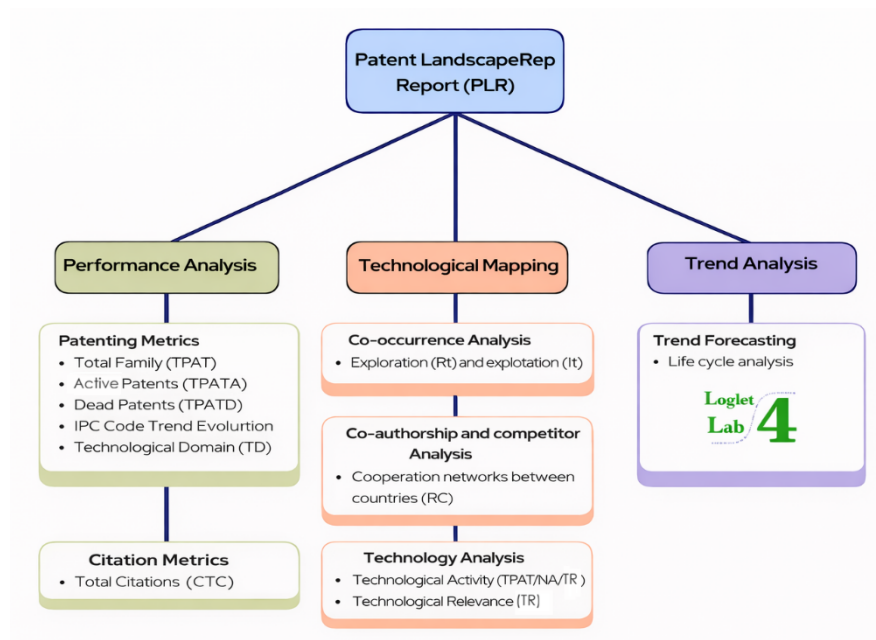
Patent LandscapeRep Report (PLR)

Performance Analysis

Patenting Metrics
- Total Family (TPAT)
- Active Patents (TPATA)
- Dead Patents (TPATD)
- IPC Code Trend Evolurtion
- Technological Domain (TD)

Citation Metrics
- Total Citations (CTC)

Technological Mapping

Co-occurrence Analysis
- Exploration (Rt) and explotation (It)

Co-authorship and competitor Analysis
- Cooperation networks between countries (RC)

Technology Analysis
- Technological Activity (TPAT/NA/TR)
- Technological Relevance (TR)

Trend Analysis

Trend Forecasting
- Life cycle analysis

Loglet Lab 4